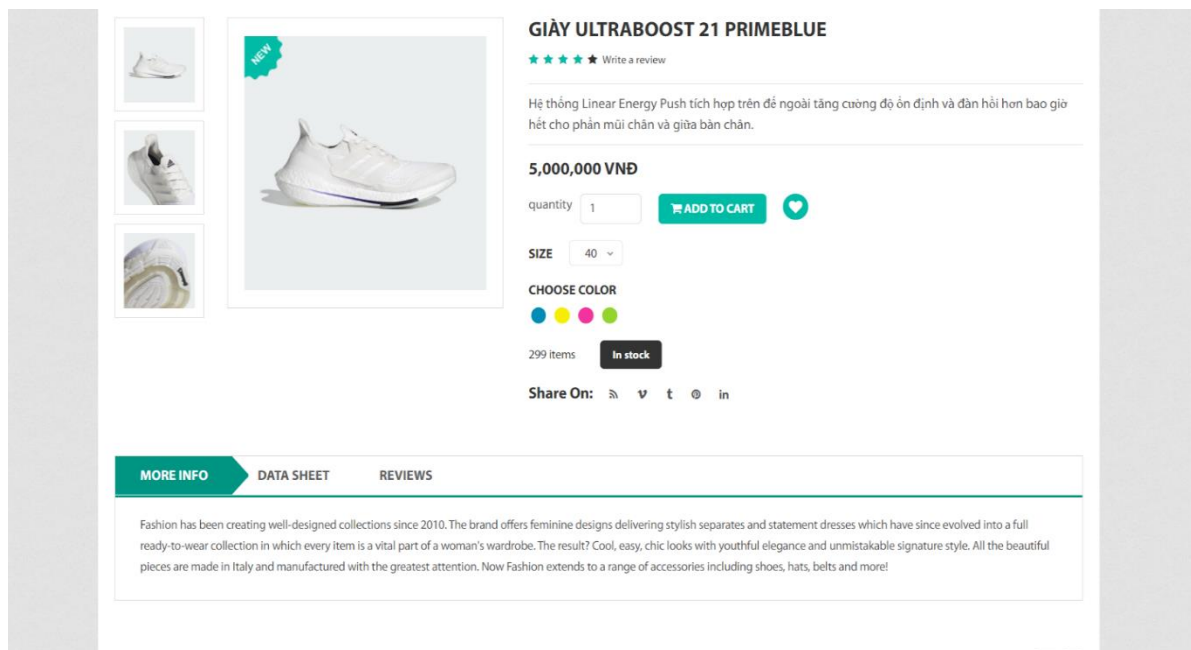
NEW

GIÀY ULTRABOOST 21 PRIMEBLUE

Write a review

Hệ thống Linear Energy Push tích hợp trên đế ngoài tăng cường độ ổn định và đàn hồi hơn bao giờ hết cho phần mũi chân và giữa bàn chân.

5,000,000 VNĐ

quantity 1 ADD TO CART

SIZE 40

CHOOSE COLOR

299 items In stock

Share On: t in

MORE INFO DATA SHEET REVIEWS

Fashion has been creating well-designed collections since 2010. The brand offers feminine designs delivering stylish separates and statement dresses which have since evolved into a full ready-to-wear collection in which every item is a vital part of a woman's wardrobe. The result? Cool, easy, chic looks with youthful elegance and unmistakable signature style. All the beautiful pieces are made in Italy and manufactured with the greatest attention. Now Fashion extends to a range of accessories including shoes, hats, belts and more!